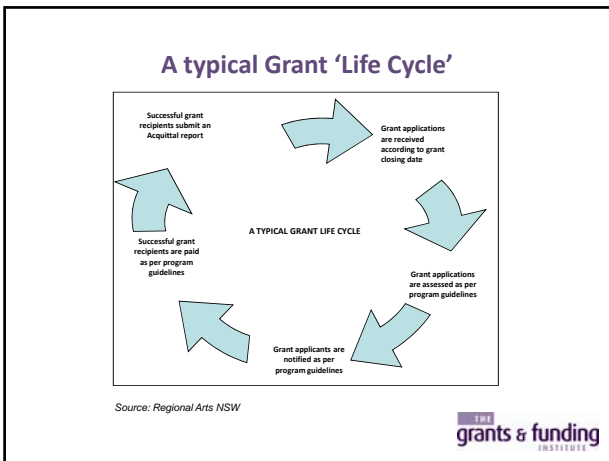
A typical Grant 'Life Cycle'

Successful grant recipients submit an Acquittal report

Grant applications are received according to grant closing date

A TYPICAL GRANT LIFE CYCLE

Successful grant recipients are paid as per program guidelines

Grant applications are assessed as per program guidelines

Grant applicants are notified as per program guidelines

Source: Regional Arts NSW

THE grants & funding INSTITUTE